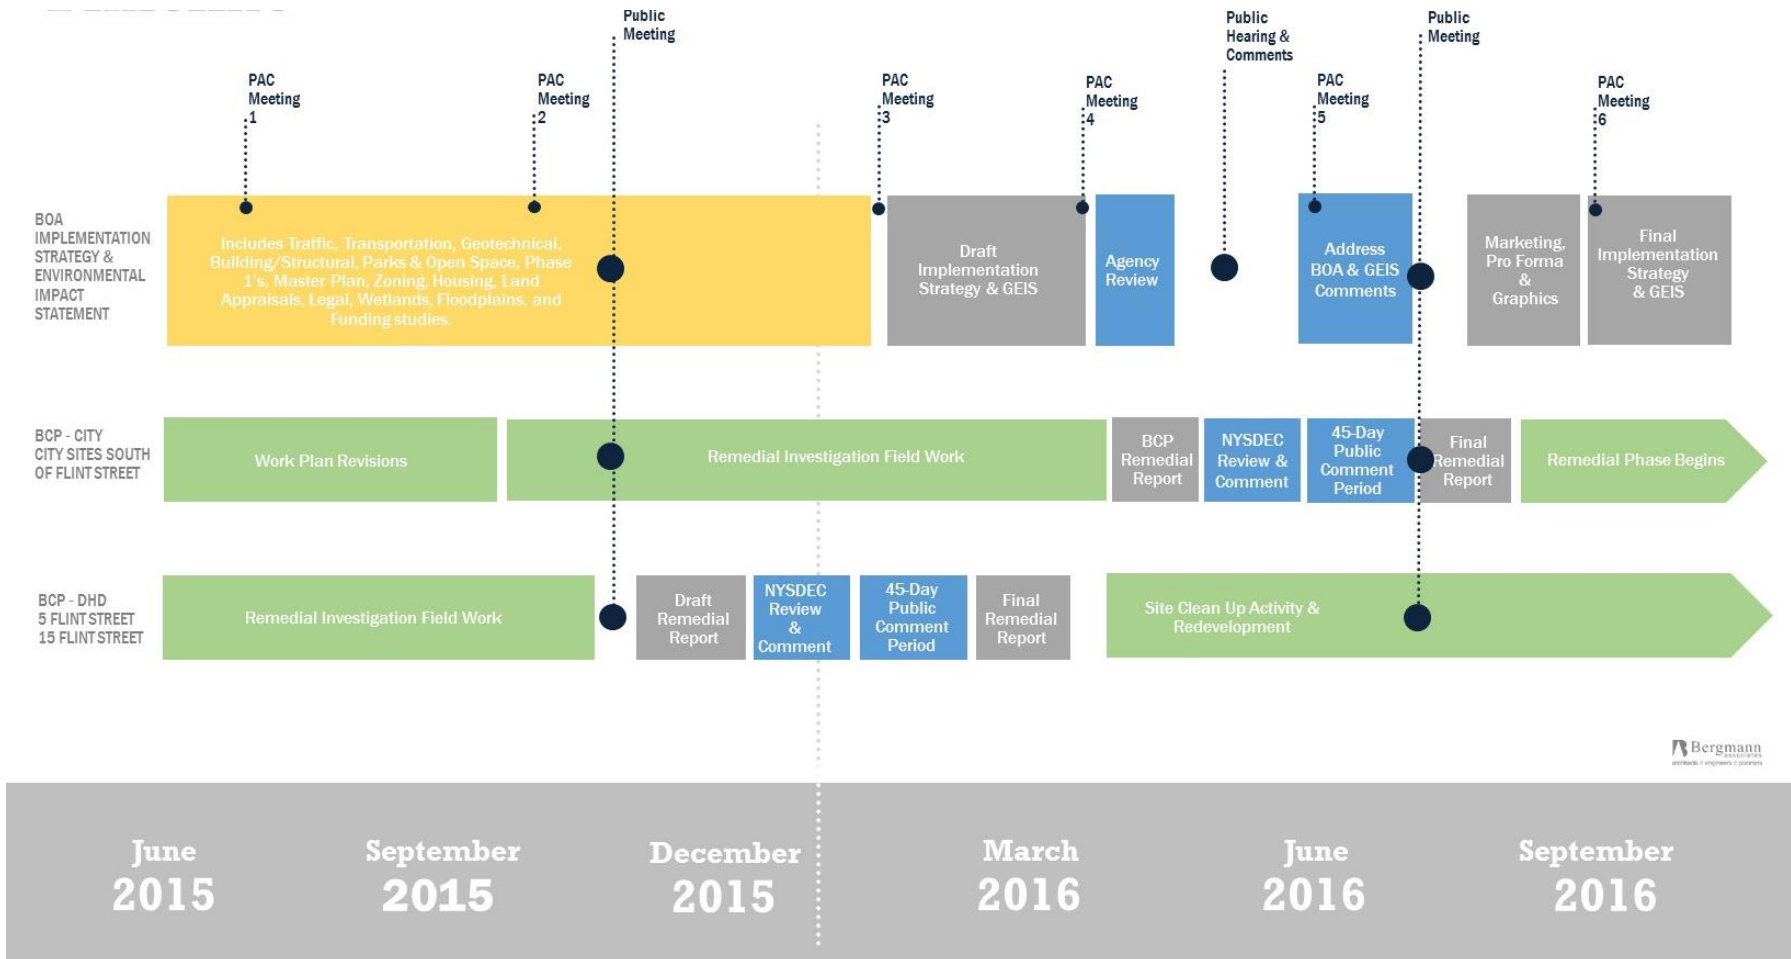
Public Meeting

PAC Meeting 1

PAC Meeting 2

PAC Meeting 3

PAC Meeting 4

Public Hearing & Comments

PAC Meeting 5

Public Meeting

PAC Meeting 6

BOA IMPLEMENTATION STRATEGY & ENVIRONMENTAL IMPACT STATEMENT

Includes Traffic, Transportation, Geotechnical, Building/Structural, Parks & Open Space, Phase 1's, Master Plan, Zoning, Housing, Land Appraisals, Legal, Wetlands, Floodplains, and Funding studies.

Draft Implementation Strategy & GEIS

Agency Review

Address BOA & GEIS Comments

Marketing, Pro Forma & Graphics

Final Implementation Strategy & GEIS

BCP - CITY CITY SITES SOUTH OF FLINT STREET

Work Plan Revisions

Remedial Investigation Field Work

BCP Remedial Report

NYSDEC Review & Comment

45-Day Public Comment Period

Final Remedial Report

Remedial Phase Begins

BCP - DHD 5 FLINT STREET 15 FLINT STREET

Remedial Investigation Field Work

Draft Remedial Report

NYSDEC Review & Comment

45-Day Public Comment Period

Final Remedial Report

Site Clean Up Activity & Redevelopment

Bergmann

June 2015

September 2015

December 2015

March 2016

June 2016

September 2016